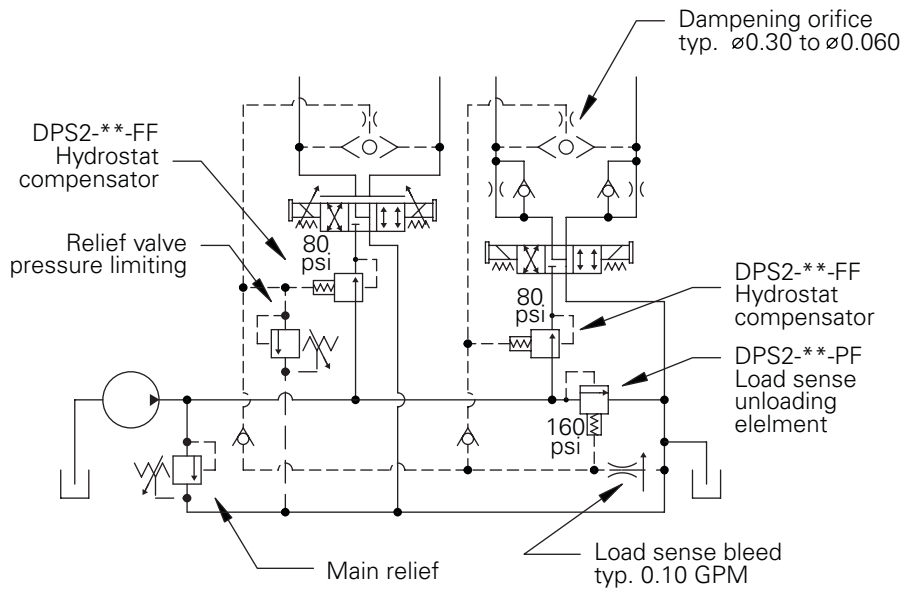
Dampening orifice
typ. ⌀0.30 to ⌀0.060

DPS2-**-FF
Hydrostat
compensator

Relief valve
pressure limiting

80
psi

80
psi

DPS2-**-FF
Hydrostat
compensator

DPS2-**-PF
Load sense
unloading
elelment

160
psi

Main relief

Load sense bleed
typ. 0.10 GPM